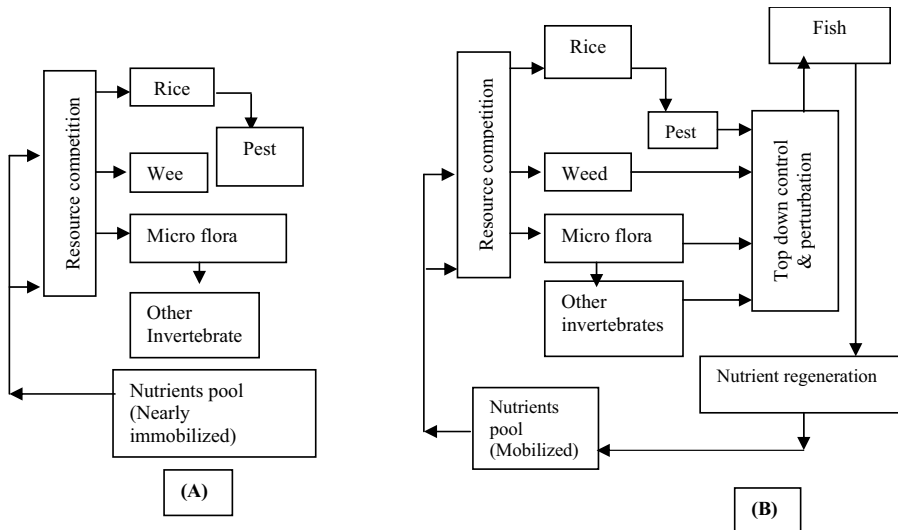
Resource competition

Rice

Pest

Wee

Micro flora

Other Invertebrate

Nutrients pool (Nearly immobilized)

(A)

Resource competition

Rice

Fish

Pest

Top down control & perturbation

Weed

Micro flora

Other invertebrates

Nutrient regeneration

Nutrients pool (Mobilized)

(B)